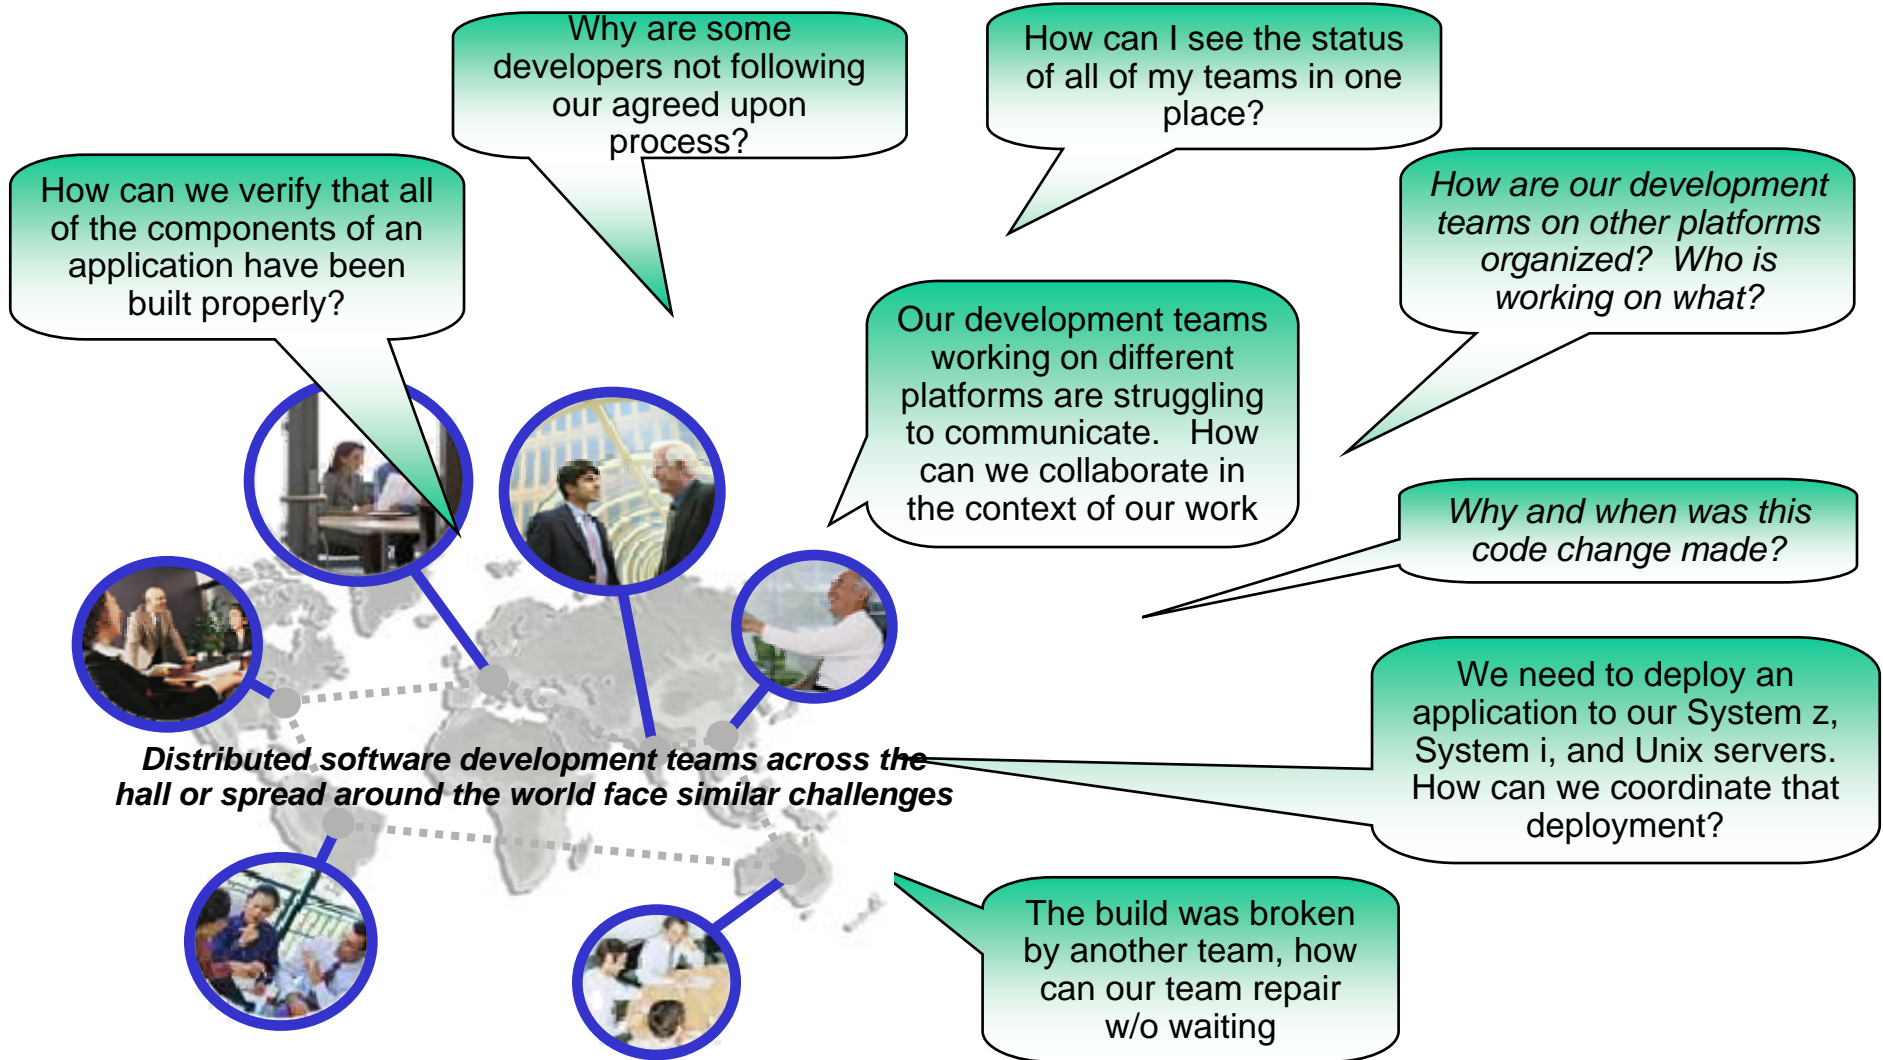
How can we verify that all of the components of an application have been built properly?

Why are some developers not following our agreed upon process?

How can I see the status of all of my teams in one place?

How are our development teams on other platforms organized? Who is working on what?

Our development teams working on different platforms are struggling to communicate. How can we collaborate in the context of our work

Why and when was this code change made?

We need to deploy an application to our System z, System i, and Unix servers. How can we coordinate that deployment?

Distributed software development teams across the hall or spread around the world face similar challenges

The build was broken by another team, how can our team repair w/o waiting